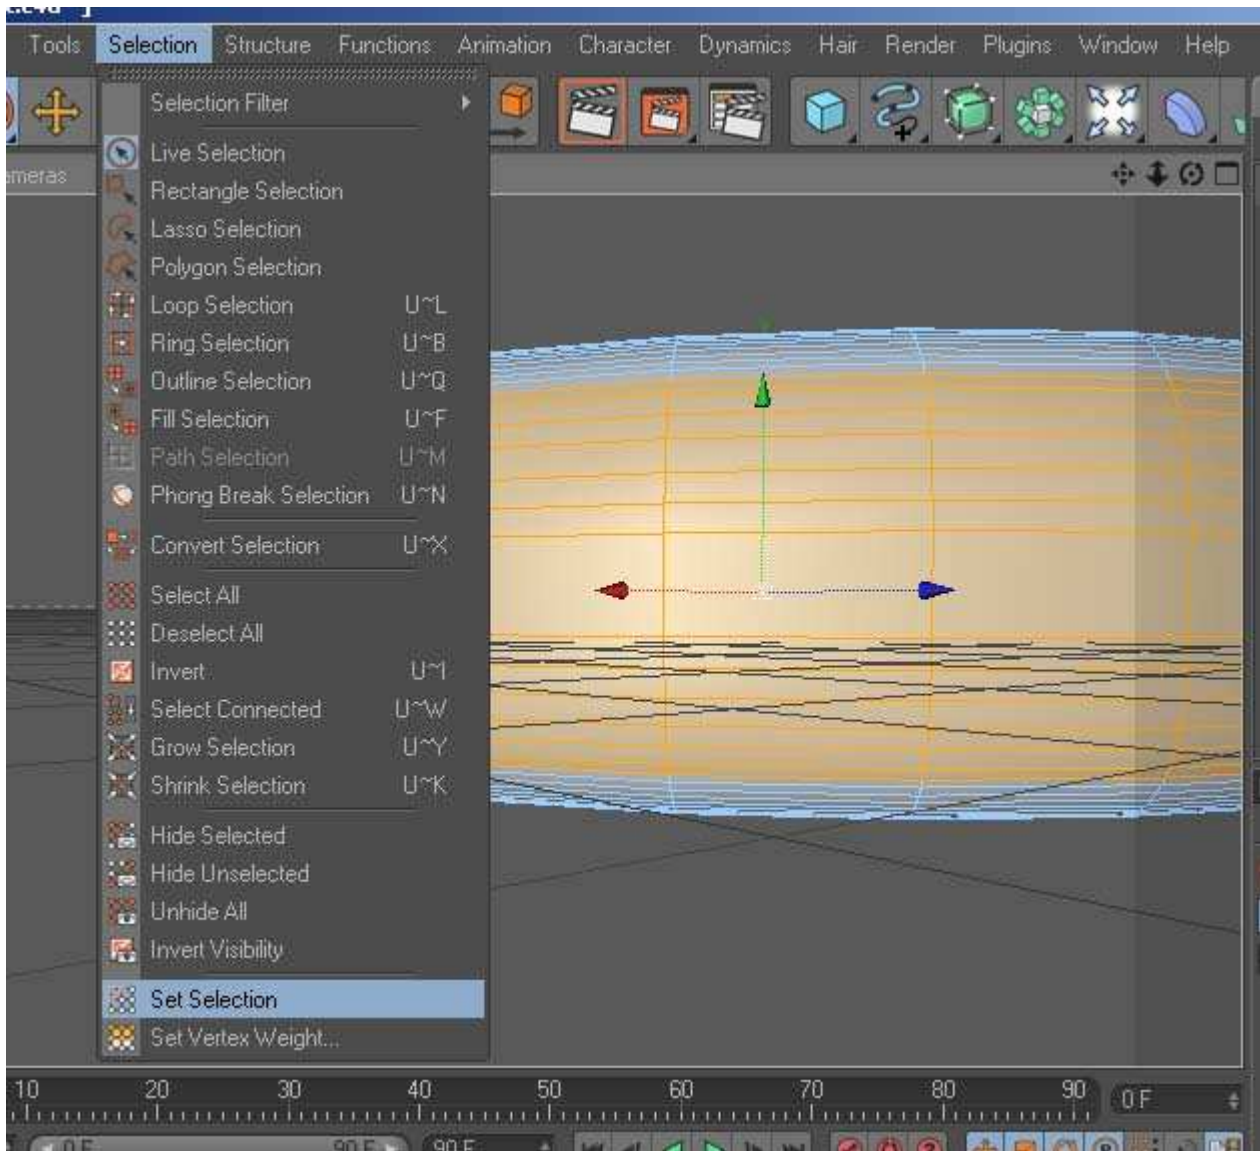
Tools Selection Structure Functions Animation Character Dynamics Hair Render Plugins Window Help

Selection Filter
Live Selection
Rectangle Selection
Lasso Selection
Polygon Selection
Loop Selection U~L
Ring Selection U~B
Outline Selection U~Q
Fill Selection U~F
Path Selection U~M
Phong Break Selection U~N
Convert Selection U~X
Select All
Deselect All
Invert U~I
Select Connected U~W
Grow Selection U~Y
Shrink Selection U~K
Hide Selected
Hide Unselected
Unhide All
Invert Visibility
Set Selection
Set Vertex Weight...

ameras

10 20 30 40 50 60 70 80 90 0 F

0 F 90 F 90 F